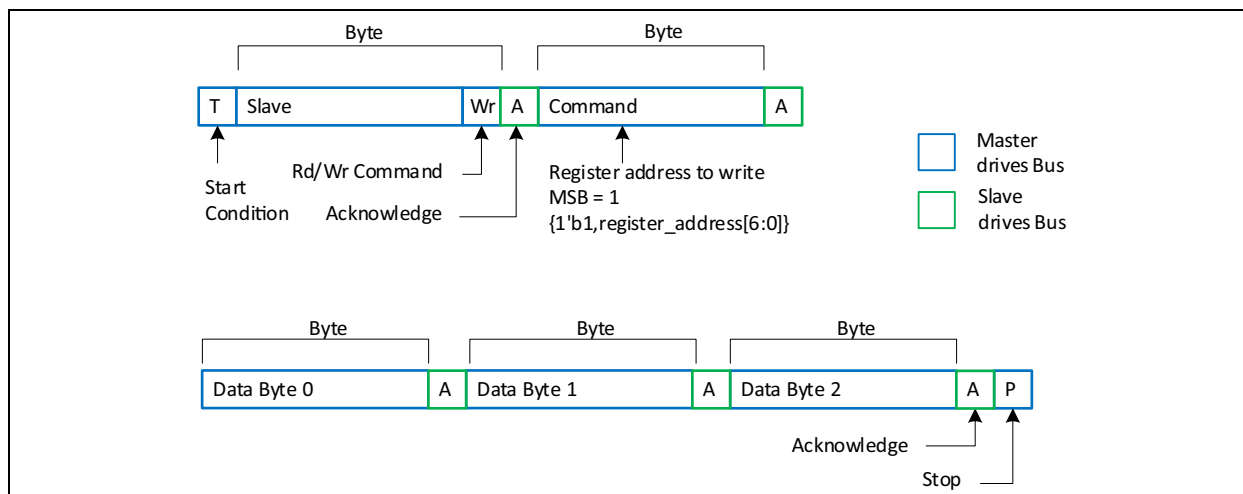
Byte

Byte

T Slave Wr A Command A

Start Condition

Rd/Wr Command

Acknowledge

Register address to write
MSB = 1
{1'b1,register_address[6:0]}

Master drives Bus

Slave drives Bus

Byte

Byte

Byte

Data Byte 0 A Data Byte 1 A Data Byte 2 A P

Acknowledge

Stop